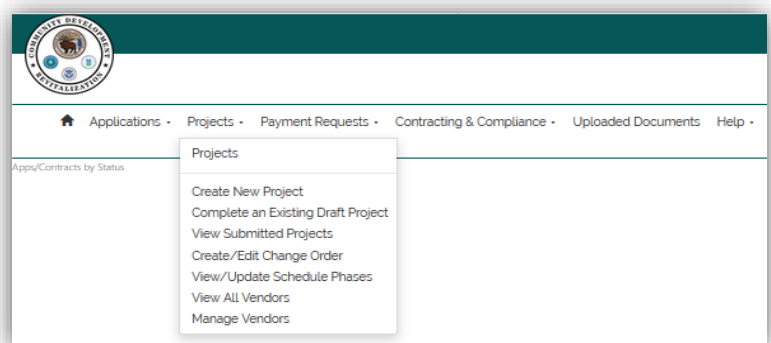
COMMUNITY DEVELOPMENT
REVITALIZATION

Applications ▾ Projects ▾ Payment Requests ▾ Contracting & Compliance ▾ Uploaded Documents Help ▾

Apps/Contracts by Status

Projects

Create New Project
Complete an Existing Draft Project
View Submitted Projects
Create/Edit Change Order
View/Update Schedule Phases
View All Vendors
Manage Vendors